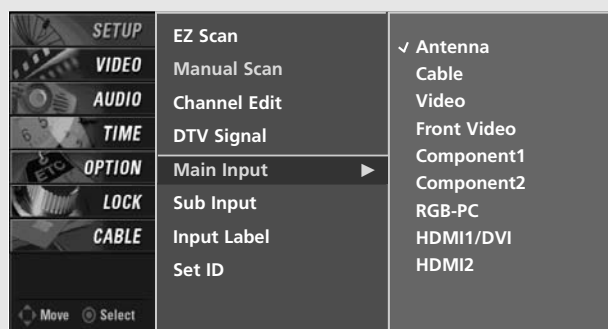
SETUP
VIDEO
AUDIO
TIME
OPTION
LOCK
CABLE

Move Select

EZ Scan
Manual Scan
Channel Edit
DTV Signal
Main Input ▶
Sub Input
Input Label
Set ID

✓ Antenna
Cable
Video
Front Video
Component1
Component2
RGB-PC
HDMI1/DVI
HDMI2